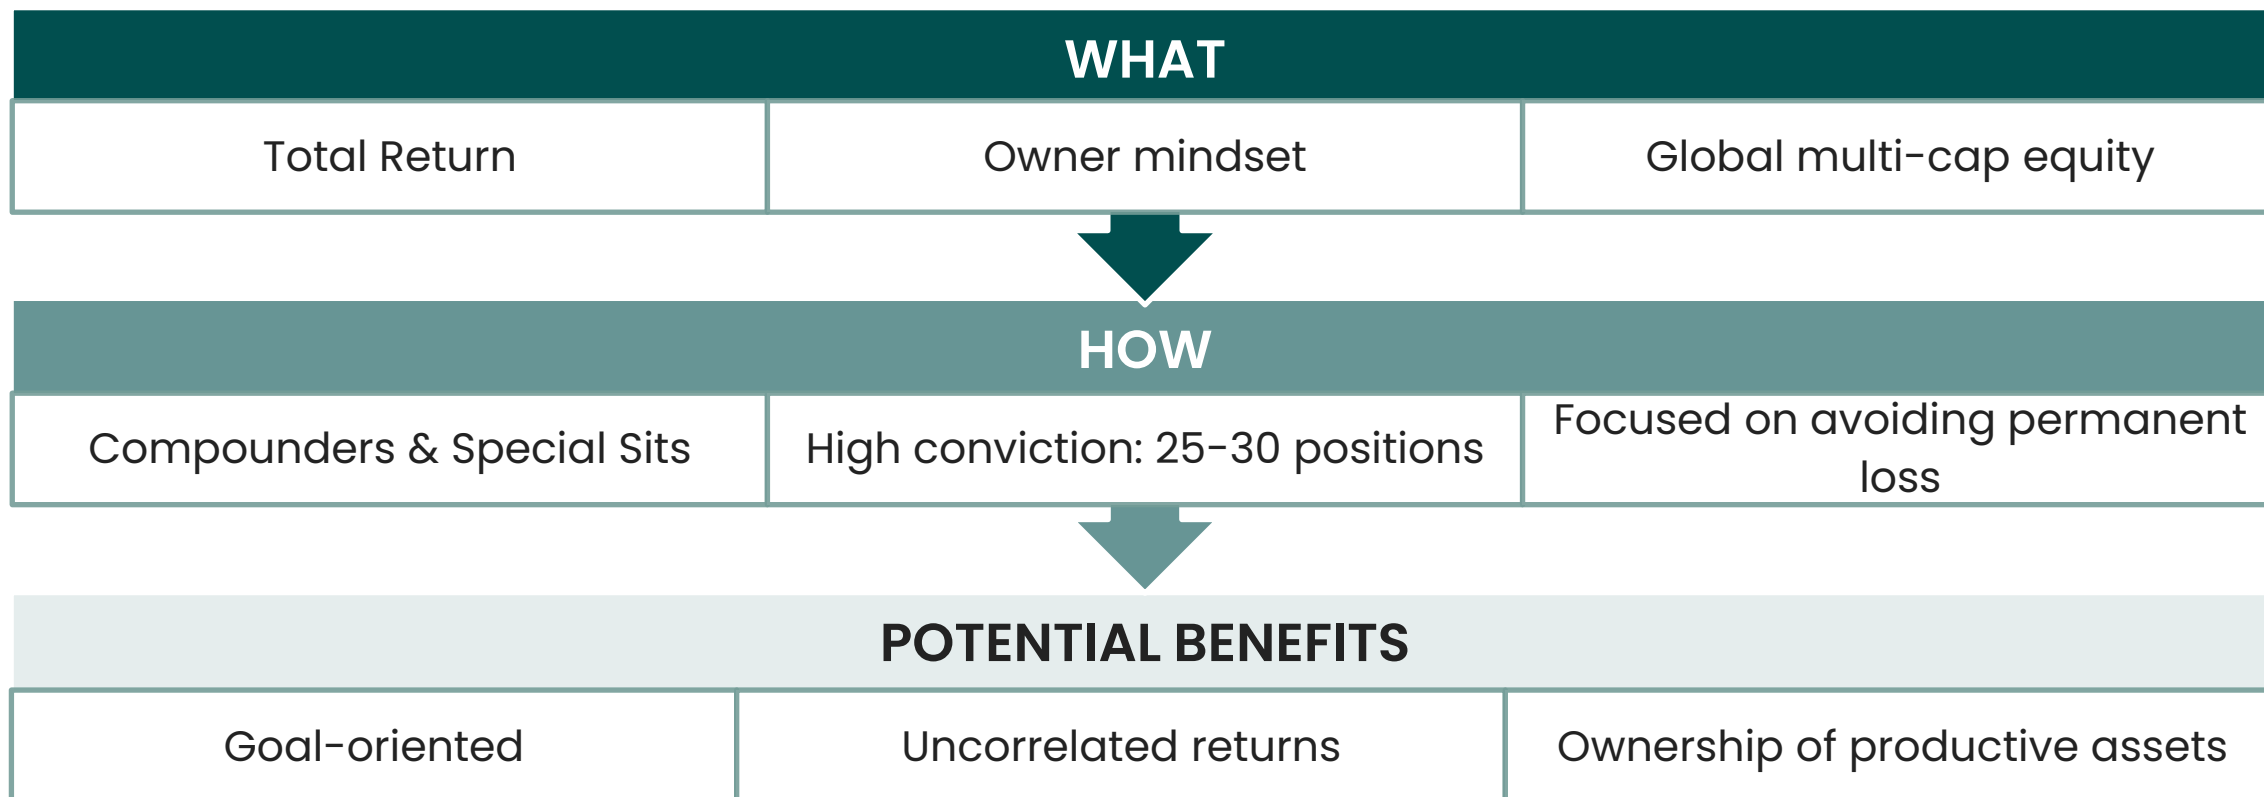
WHAT

| Total Return | Owner mindset | Global multi-cap equity |
|---|---|---|

HOW

| Compounders & Special Sits | High conviction: 25-30 positions | Focused on avoiding permanent loss |
|---|---|---|

POTENTIAL BENEFITS

| Goal-oriented | Uncorrelated returns | Ownership of productive assets |
|---|---|---|